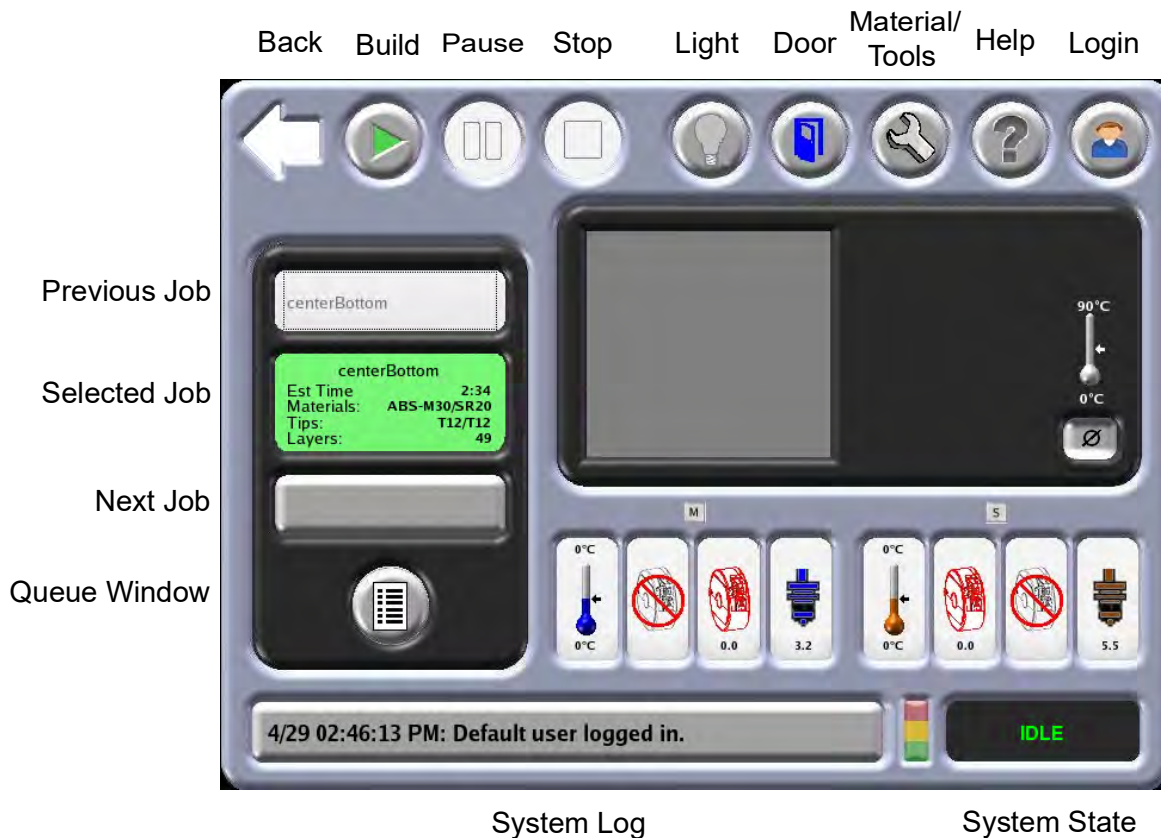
Back Build Pause Stop Light Door Material/ Tools Help Login

Previous Job

centerBottom

Selected Job

centerBottom
Est Time 2:34
Materials: ABS-M30/SR20
Tips: T12/T12
Layers: 49

Next Job

Queue Window

90°C
0°C
Ø

M

S

0°C
0°C
0.0
3.2

0°C
0°C
0.0
5.5

4/29 02:46:13 PM: Default user logged in.

IDLE

System Log System State